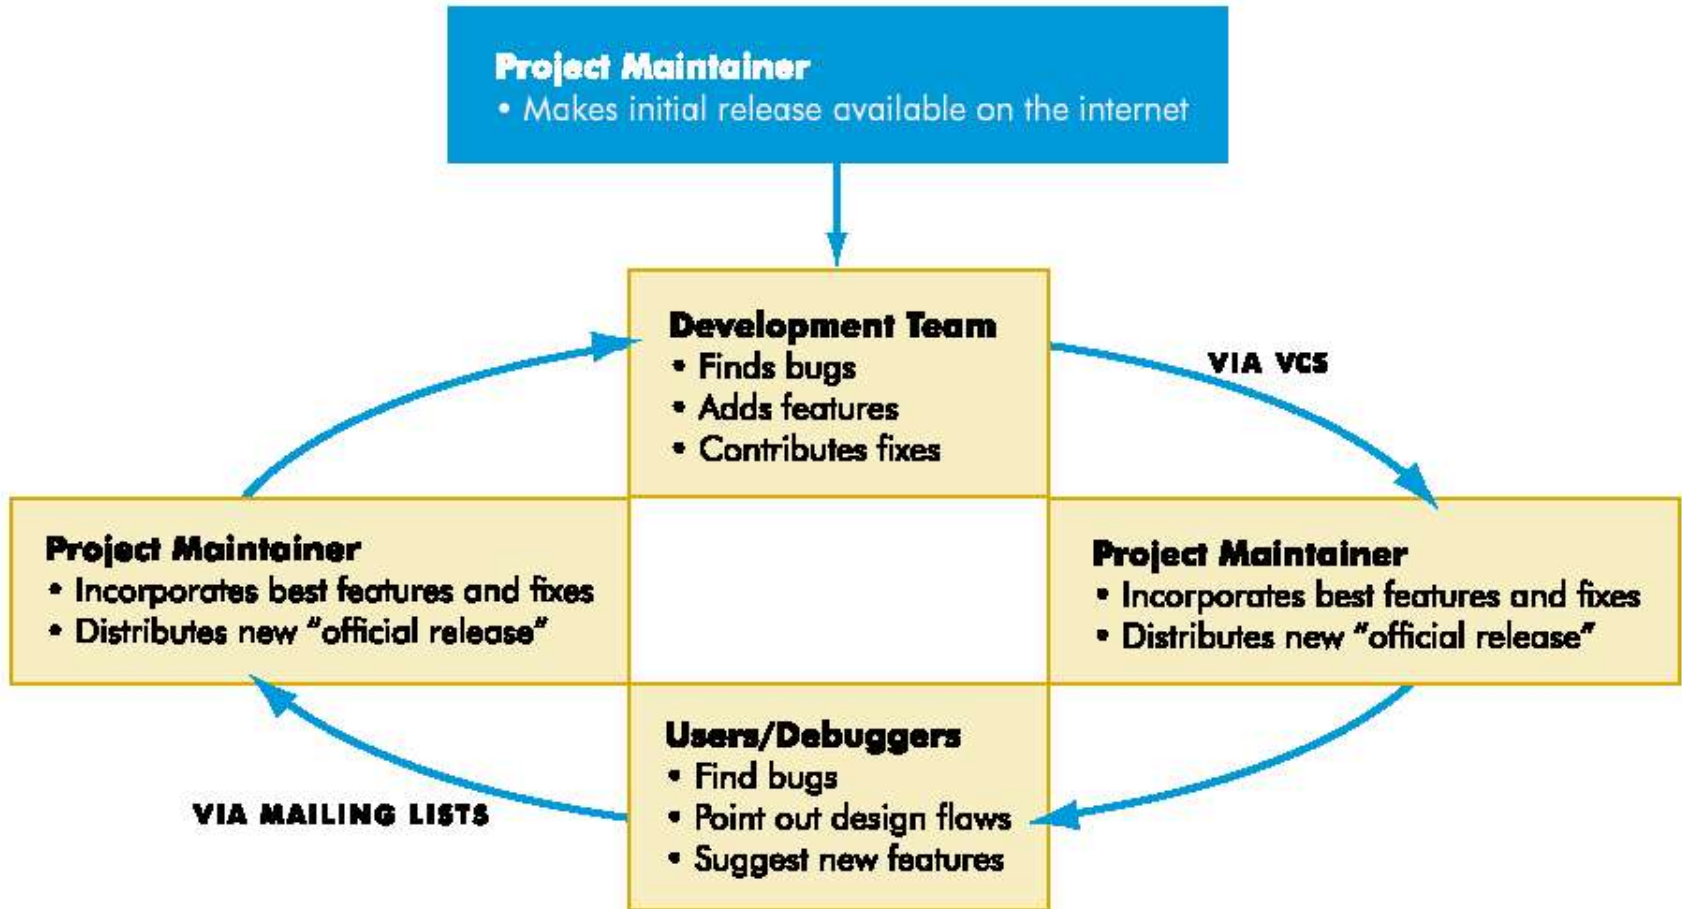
Project Maintainer
• Makes initial release available on the internet

Development Team
• Finds bugs
• Adds features
• Contributes fixes

VIA VCS

Project Maintainer
• Incorporates best features and fixes
• Distributes new "official release"

Project Maintainer
• Incorporates best features and fixes
• Distributes new "official release"

Users/Debuggers
• Find bugs
• Point out design flaws
• Suggest new features

VIA MAILING LISTS